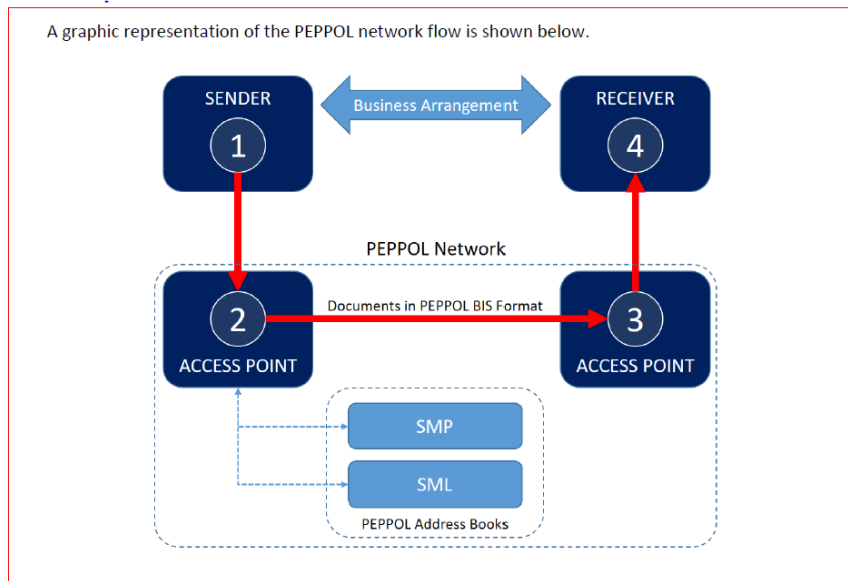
A graphic representation of the PEPPOL network flow is shown below.

SENDER
1

Business Arrangement

RECEIVER
4

PEPPOL Network

2
ACCESS POINT

Documents in PEPPOL BIS Format

3
ACCESS POINT

SMP

SML

PEPPOL Address Books